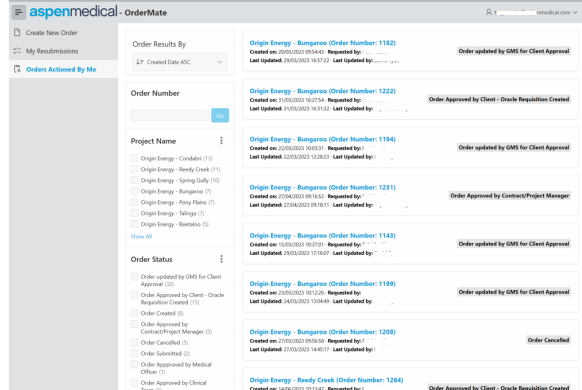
aspenmedical - OrderMate

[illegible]medical.com

Create New Order
My Resubmissions
Orders Actioned By Me

Order Results By
Created Date ASC

Order Number
Go

Project Name
Origin Energy - Condabri (11)
Origin Energy - Reedy Creek (11)
Origin Energy - Spring Gully (10)
Origin Energy - Bungaroo (7)
Origin Energy - Pony Plains (7)
Origin Energy - Talinga (7)
Origin Energy - Beetaloo (5)
Show All

Order Status
Order updated by GMS for Client Approval (32)
Order Approved by Client - Oracle Requisition Created (15)
Order Created (8)
Order Approved by Contract/Project Manager (5)
Order Cancelled (5)
Order Submitted (2)
Order Approved by Medical Officer (1)
Order Approved by Clinical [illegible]

Origin Energy - Bungaroo (Order Number: 1182)
Created on: 20/03/2023 09:54:41 · Requested by: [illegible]
Last Updated: 29/03/2023 16:57:22 · Last Updated by: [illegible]
Order updated by GMS for Client Approval

Origin Energy - Bungaroo (Order Number: 1222)
Created on: 31/03/2023 16:27:54 · Requested by: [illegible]
Last Updated: 31/03/2023 16:31:22 · Last Updated by: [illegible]
Order Approved by Client - Oracle Requisition Created

Origin Energy - Bungaroo (Order Number: 1194)
Created on: 22/03/2023 10:03:31 · Requested by: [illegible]
Last Updated: 22/03/2023 12:28:23 · Last Updated by: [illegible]
Order updated by GMS for Client Approval

Origin Energy - Bungaroo (Order Number: 1231)
Created on: 27/04/2023 09:16:52 · Requested by: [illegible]
Last Updated: 27/04/2023 09:18:11 · Last Updated by: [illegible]
Order Approved by Contract/Project Manager

Origin Energy - Bungaroo (Order Number: 1143)
Created on: 15/03/2023 10:37:01 · Requested by: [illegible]
Last Updated: 29/03/2023 17:16:07 · Last Updated by: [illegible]
Order updated by GMS for Client Approval

Origin Energy - Bungaroo (Order Number: 1199)
Created on: 23/03/2023 10:12:20 · Requested by: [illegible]
Last Updated: 24/03/2023 13:04:49 · Last Updated by: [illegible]
Order updated by GMS for Client Approval

Origin Energy - Bungaroo (Order Number: 1208)
Created on: 27/03/2023 09:56:58 · Requested by: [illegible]
Last Updated: 27/03/2023 14:45:17 · Last Updated by: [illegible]
Order Cancelled

Origin Energy - Reedy Creek (Order Number: 1264)
Created on: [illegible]